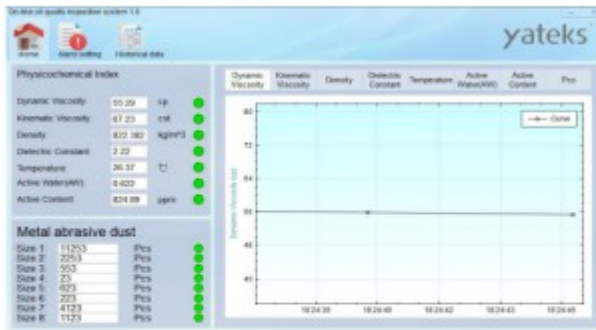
On-line oil quality inspection system 1.0

Home
Alarm setting
Historical data

yateks

Physicochemical Index

Dynamic Viscosity 55.29 cp
Kinematic Viscosity 67.23 cst
Density 822.382 kg/m^3
Dielectric Constant 2.22
Temperature 26.37 ℃
Active Water(AW) 0.422
Active Content 824.89 ppm

Metal abrasive dust

| Size 1: | 11253 | Pcs |
|---|---|---|
| Size 2: | 2253 | Pcs |
| Size 3: | 553 | Pcs |
| Size 4: | 23 | Pcs |
| Size 5: | 623 | Pcs |
| Size 6: | 223 | Pcs |
| Size 7: | 4123 | Pcs |
| Size 8: | 1123 | Pcs |

Dynamic Viscosity | Kinematic Viscosity | Density | Dielectric Constant | Temperature | Active Water(AW) | Active Content | Pcs

Curve

80
72
64
56
48
40

Dynamic Viscosity (cp)

10:24:39 10:24:40 10:24:41 10:24:42 10:24:43 10:24:44 10:24:45